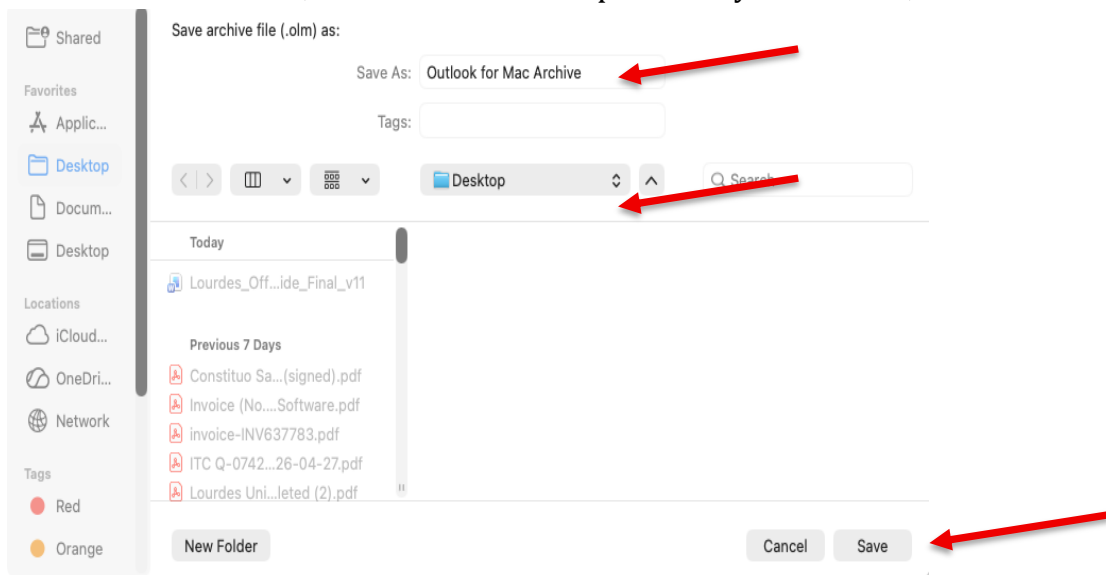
Shared

Favorites

Applic...

Desktop

Docum...

Desktop

Locations

iCloud...

OneDri...

Network

Tags

Red

Orange

Save archive file (.olm) as:

Save As: Outlook for Mac Archive

Tags:

Desktop

Search

Today

Lourdes_Off...ide_Final_v11

Previous 7 Days

Constituo Sa...(signed).pdf

Invoice (No....Software.pdf

invoice-INV637783.pdf

ITC Q-0742...26-04-27.pdf

Lourdes Uni...leted (2).pdf

New Folder

Cancel

Save